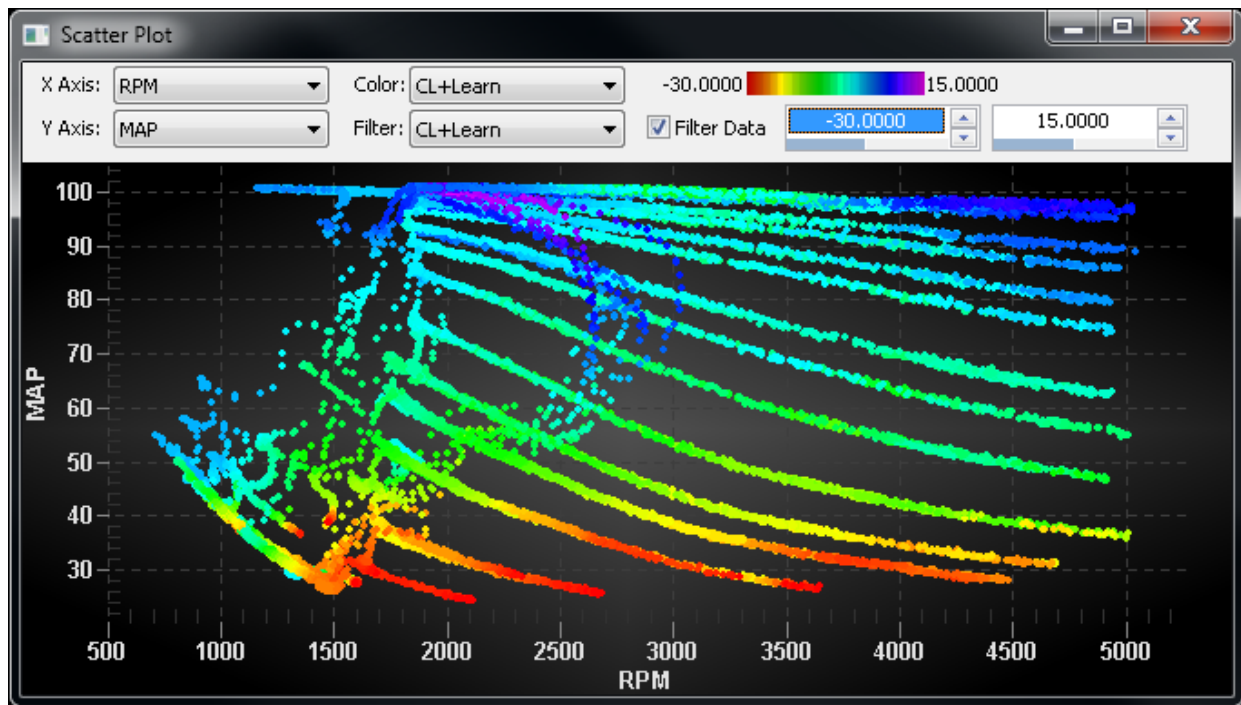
Scatter Plot

X Axis: RPM
Y Axis: MAP
Color: CL+Learn
Filter: CL+Learn
-30.0000 15.0000
Filter Data
-30.0000
15.0000

100
90
80
70
60
50
40
30
MAP

500 1000 1500 2000 2500 3000 3500 4000 4500 5000
RPM